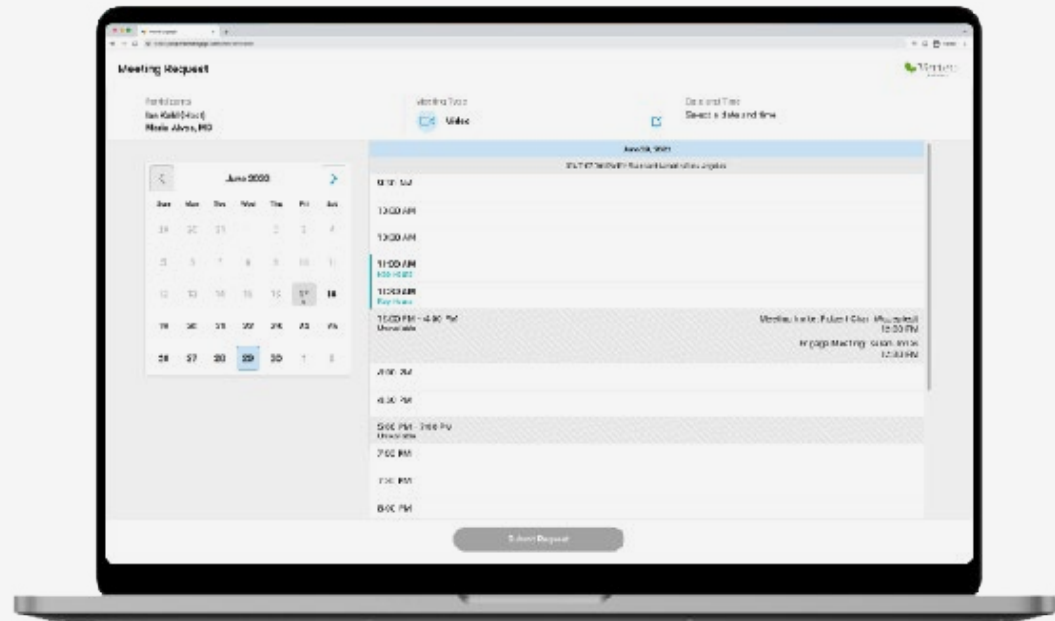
Meeting Request

Participants
Ian Kobl (Host)
Maria Alves, MD

Meeting Type
Video

Date and Time
Select a date and time

June 2023

| Sun | Mon | Tue | Wed | Thu | Fri | Sat |
|---|---|---|---|---|---|---|
| 28 | 29 | 31 | 1 | 2 | 3 | 4 |
| 5 | 6 | 7 | 8 | 9 | 10 | 11 |
| 12 | 13 | 14 | 15 | 16 | 17 | 18 |
| 19 | 20 | 21 | 22 | 23 | 24 | 25 |
| 26 | 27 | 28 | 29 | 30 | 1 | 2 |

June 29, 2023
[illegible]

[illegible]
10:00 AM
10:30 AM
11:00 AM
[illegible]
11:30 AM
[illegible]
12:00 PM - 4:00 PM
Unavailable
Meeting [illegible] 12:00 PM
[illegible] Meeting: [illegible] 12:30 PM
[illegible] PM
4:30 PM
5:00 PM - 7:00 PM
Unavailable
7:00 PM
7:30 PM
8:00 PM

Submit Request